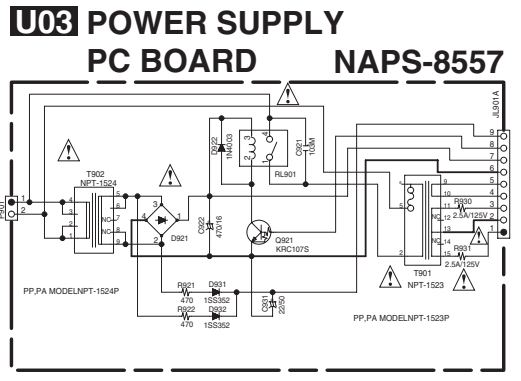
U03 POWER SUPPLY PC BOARD NAPS-8557

JL901A
9
8
7
6
5
4
3
2
1

T902
NPT-1524
1
2
3
4
5
6
7
8
NC
NC

D921
1
2
3
4

D922
1N4003
C921
103M
RL901

C922
470/16
Q921
KRC107S

R921
470
D931
1SS352
R922
470
D932
1SS352
C931
22/50

T901
NPT-1523
9
10
11
12
13
14
NC
NC
1
2
5
R930
2.5A/125V
R931
2.5A/125V

PP,PA MODELNPT-1524P
PP,PA MODELNPT-1523P